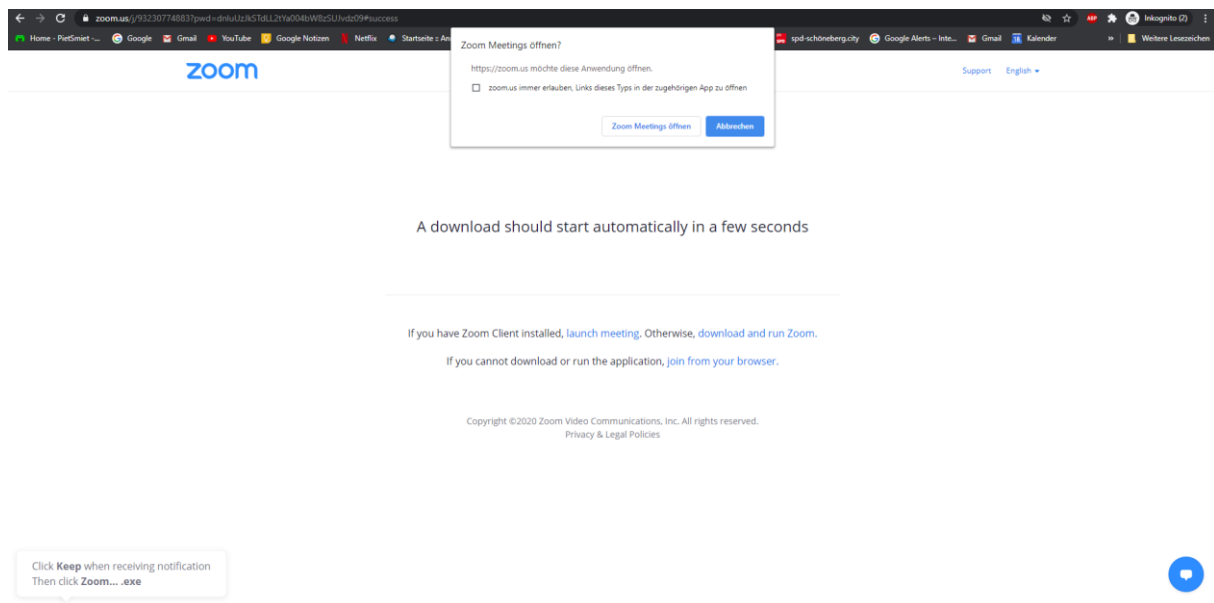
zoom.us/j/93230774883?pwd=dnluUzJkSTdLL2tYa004bW8zSUJvdz09#success

Inkognito (2)

Home - PietSmiet -... Google Gmail YouTube Google Notizen Netflix Startseite :: An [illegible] spd-schöneberg.city Google Alerts – Inte... Gmail Kalender » Weitere Lesezeichen

Zoom Meetings öffnen?

https://zoom.us möchte diese Anwendung öffnen.

zoom.us immer erlauben, Links dieses Typs in der zugehörigen App zu öffnen

Zoom Meetings öffnen Abbrechen

zoom

Support English

A download should start automatically in a few seconds

If you have Zoom Client installed, launch meeting. Otherwise, download and run Zoom.

If you cannot download or run the application, join from your browser.

Copyright ©2020 Zoom Video Communications, Inc. All rights reserved.
Privacy & Legal Policies

Click **Keep** when receiving notification
Then click **Zoom... .exe**